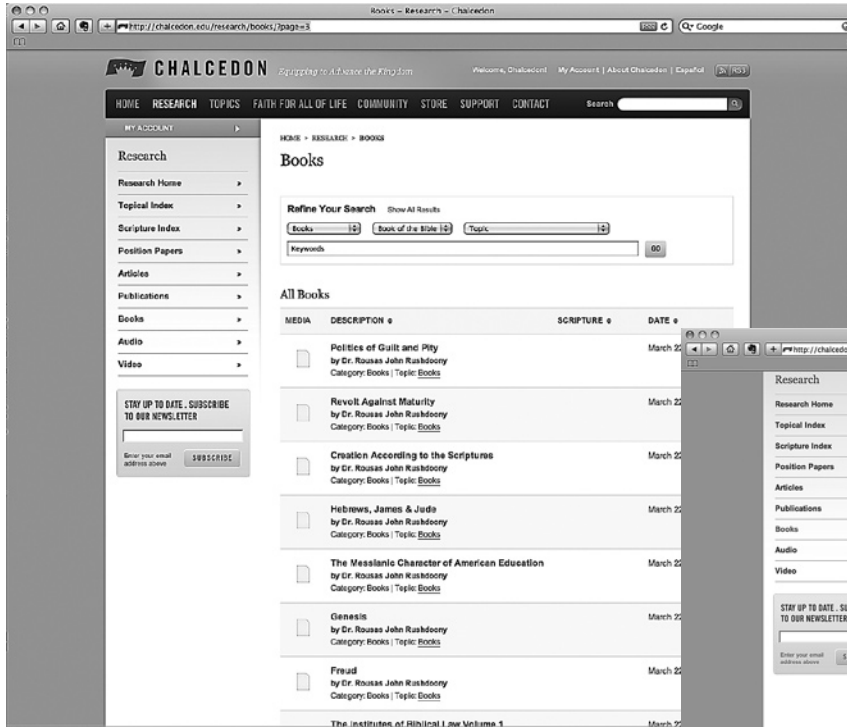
Books – Research – Chalcedon

http://chalcedon.edu/research/books/?page=3

Q- Google

CHALCEDON Equipping to Advance the Kingdom

Welcome, Chalcedon! My Account | About Chalcedon | Español RSS

HOME RESEARCH TOPICS FAITH FOR ALL OF LIFE COMMUNITY STORE SUPPORT CONTACT Search

MY ACCOUNT

Research

Research Home
Topical Index
Scripture Index
Position Papers
Articles
Publications
Books
Audio
Video

STAY UP TO DATE. SUBSCRIBE TO OUR NEWSLETTER

Enter your email address above SUBSCRIBE

HOME > RESEARCH > BOOKS

Books

Refine Your Search Show All Results

Books | Book of the Bible | Topic

Keywords GO

All Books

| MEDIA | DESCRIPTION | SCRIPTURE | DATE |
|---|---|---|---|
| | Politics of Guilt and Pity by Dr. Rousas John Rushdoony Category: Books \| Topic: Books | | March 2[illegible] |
| | Revolt Against Maturity by Dr. Rousas John Rushdoony Category: Books \| Topic: Books | | March 2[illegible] |
| | Creation According to the Scriptures by Dr. Rousas John Rushdoony Category: Books \| Topic: Books | | March 2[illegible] |
| | Hebrews, James & Jude by Dr. Rousas John Rushdoony Category: Books \| Topic: Books | | March 2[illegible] |
| | The Messianic Character of American Education by Dr. Rousas John Rushdoony Category: Books \| Topic: Books | | March 2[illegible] |
| | Genesis by Dr. Rousas John Rushdoony Category: Books \| Topic: Books | | March 2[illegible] |
| | Freud by Dr. Rousas John Rushdoony Category: Books \| Topic: Books | | March 2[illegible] |
| | The Institutes of Biblical Law Volume 1 | | March 2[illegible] |

http://chalced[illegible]

Research

Research Home
Topical Index
Scripture Index
Position Papers
Articles
Publications
Books
Audio
Video

STAY UP TO DATE. SU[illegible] TO OUR NEWSLETTER

Enter your email address above S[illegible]